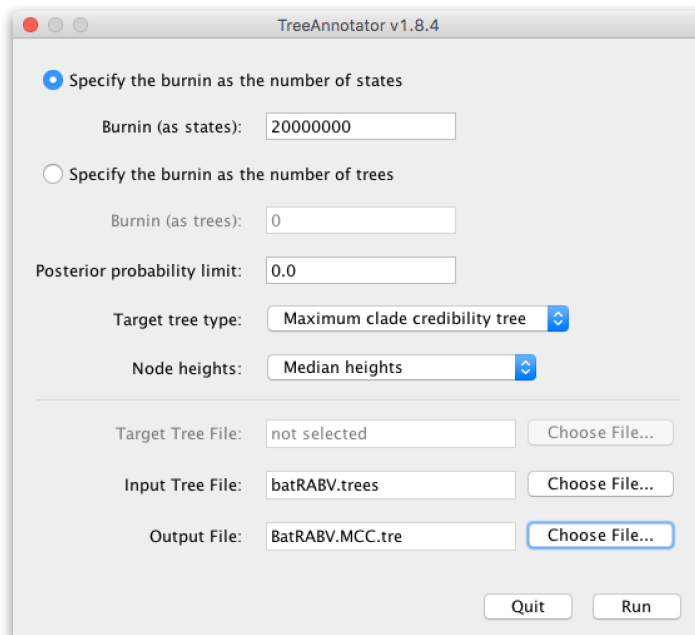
TreeAnnotator v1.8.4

Specify the burnin as the number of states

Burnin (as states): 20000000

Specify the burnin as the number of trees

Burnin (as trees): 0

Posterior probability limit: 0.0

Target tree type: Maximum clade credibility tree

Node heights: Median heights

Target Tree File: not selected Choose File...

Input Tree File: batRABV.trees Choose File...

Output File: BatRABV.MCC.tre Choose File...

Quit Run